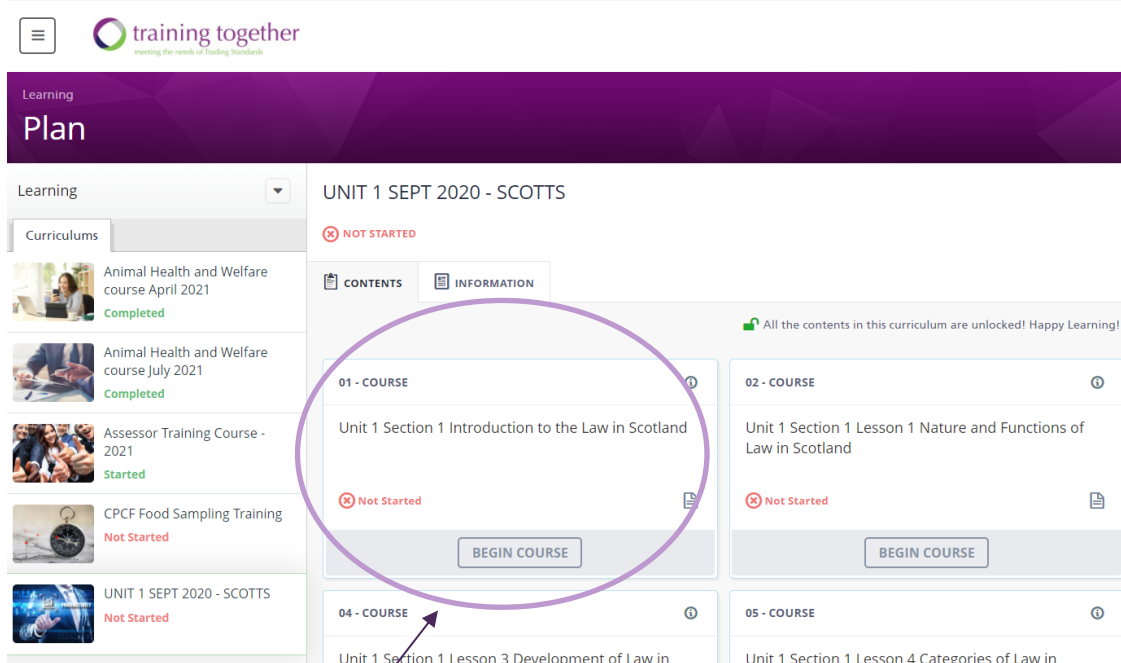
training together
meeting the needs of Trading Standards

Learning
Plan

Learning

Curriculums

Animal Health and Welfare course April 2021
Completed

Animal Health and Welfare course July 2021
Completed

Assessor Training Course - 2021
Started

CPCF Food Sampling Training
Not Started

UNIT 1 SEPT 2020 - SCOTTS
Not Started

UNIT 1 SEPT 2020 - SCOTTS

NOT STARTED

CONTENTS
INFORMATION

All the contents in this curriculum are unlocked! Happy Learning!

01 - COURSE
Unit 1 Section 1 Introduction to the Law in Scotland
Not Started
BEGIN COURSE

02 - COURSE
Unit 1 Section 1 Lesson 1 Nature and Functions of Law in Scotland
Not Started
BEGIN COURSE

04 - COURSE
Unit 1 Section 1 Lesson 3 Development of Law in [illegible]

05 - COURSE
Unit 1 Section 1 Lesson 4 Categories of Law in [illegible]